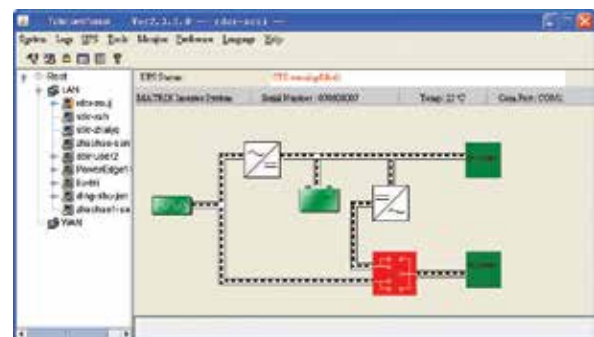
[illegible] Ver2.3.1.0 — sdcs-scsi —

System Logs UPS Tools Window Software Language Help

Root
LAN
sdcs-scsi
sdc-sch
sdc-zhaiyo
zhuchao-san
sdcs-user2
PowerEdge
li-ent
zhng-sbu-jen
zhuchao1-ca
WAN

UPS Status: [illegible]

MATRIX Inverter System | Serial Number: 000000007 | Temp: 22 °C | Com Port: COM1